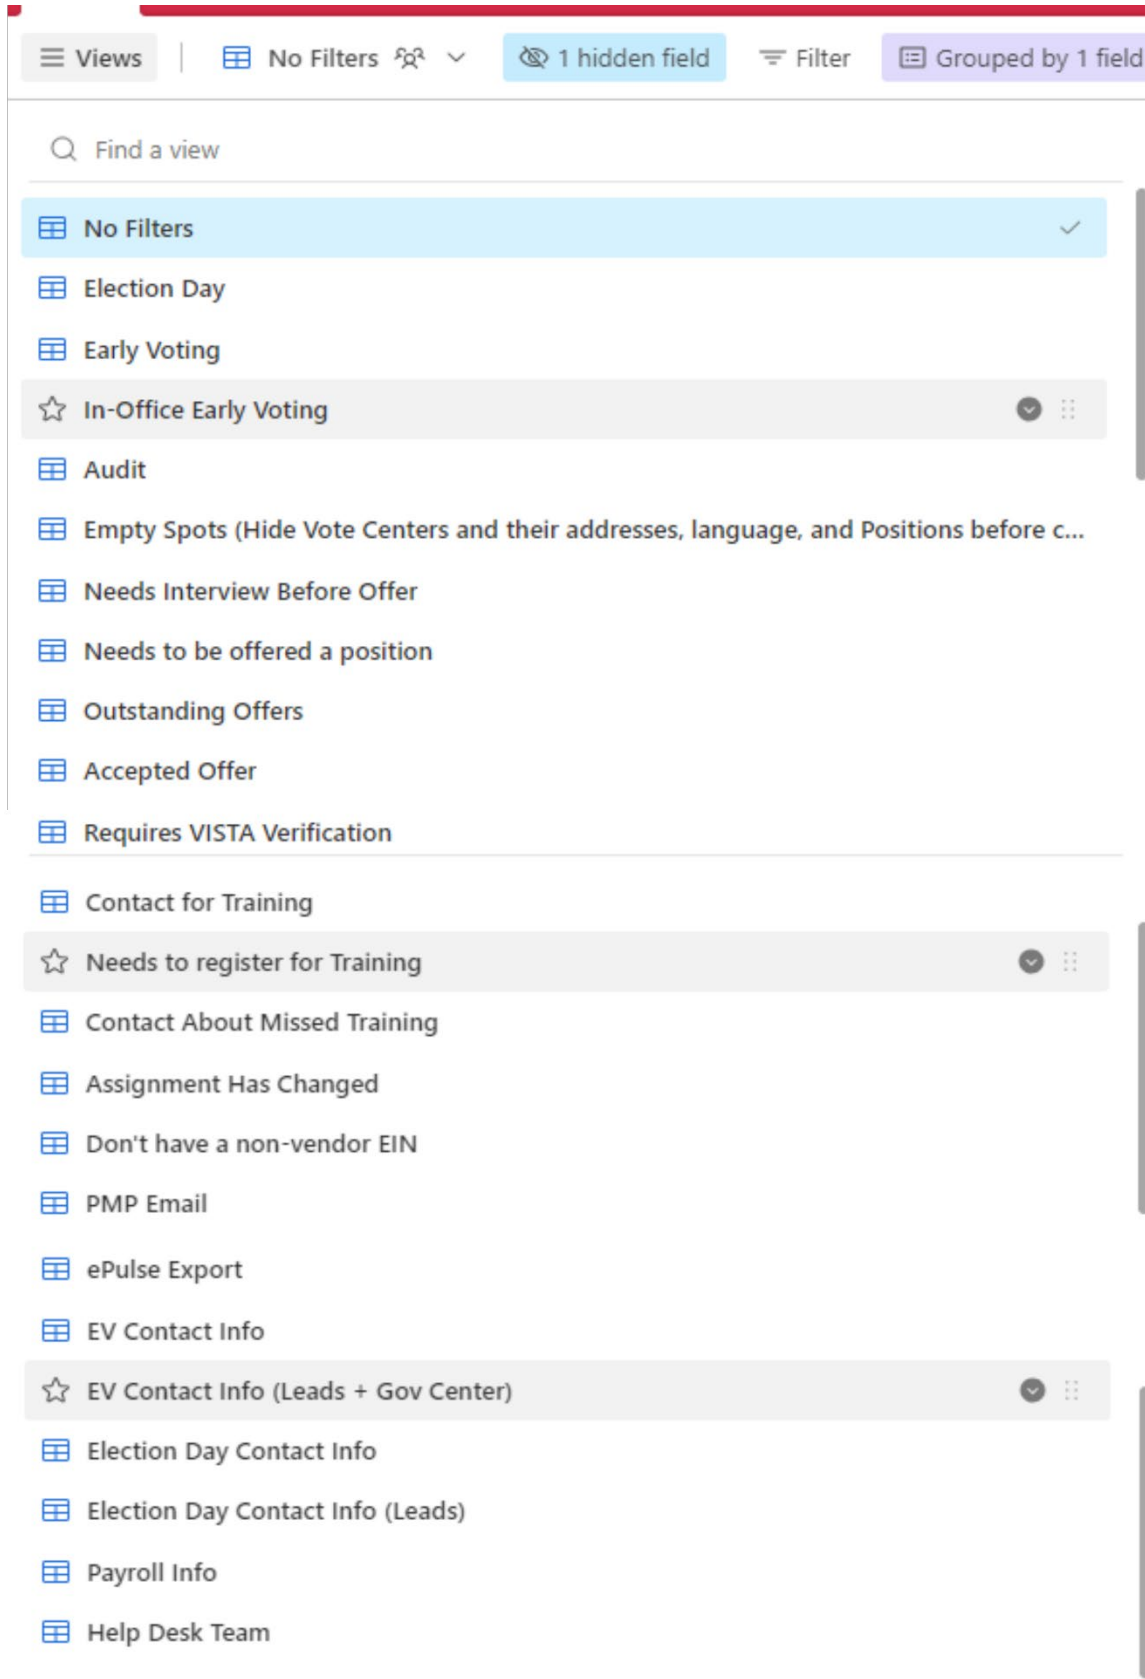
Views No Filters 1 hidden field Filter Grouped by 1 field

Find a view

No Filters

Election Day

Early Voting

In-Office Early Voting

Audit

Empty Spots (Hide Vote Centers and their addresses, language, and Positions before c...

Needs Interview Before Offer

Needs to be offered a position

Outstanding Offers

Accepted Offer

Requires VISTA Verification

Contact for Training

Needs to register for Training

Contact About Missed Training

Assignment Has Changed

Don't have a non-vendor EIN

PMP Email

ePulse Export

EV Contact Info

EV Contact Info (Leads + Gov Center)

Election Day Contact Info

Election Day Contact Info (Leads)

Payroll Info

Help Desk Team